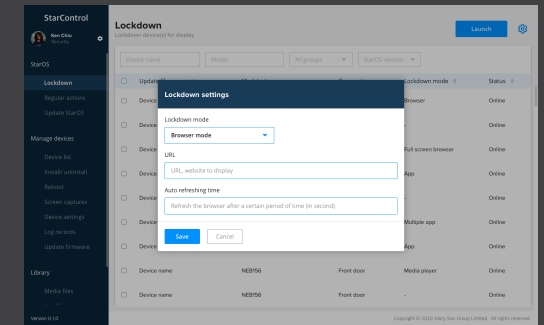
StarControl

Ken Chiu
Security

StarOS

Lockdown

Regular actions

Update StarOS

Manage devices

Device list

Install/ uninstall

Reboot

Screen captures

Device settings

Log records

Update firmware

Library

Media files

Version 0.1.0

Lockdown

Lockdown device(s) for display

Launch

Device name

Model

All groups

StarOS version

| | Updat... | Mod... | | Lockdown mode | Status |
|---|---|---|---|---|---|
| | | | | Browser | Online |
| | | | | | Online |
| | | | | Full screen browser | Online |
| | | | | App | Online |
| | | | | | Online |
| | | | | Multiple app | Online |
| | | | | App | Online |
| | Device name | NEB156 | Front door | Media player | Online |
| | Device name | NEB156 | Front door | App | Online |

Lockdown settings

Lockdown mode

Browser mode

URL

URL, website to display

Auto refreshing time

Refresh the browser after a certain period of time (in second)

Save

Cancel

Copyright © 2020 Starry Star Group Limited. All rights reserved